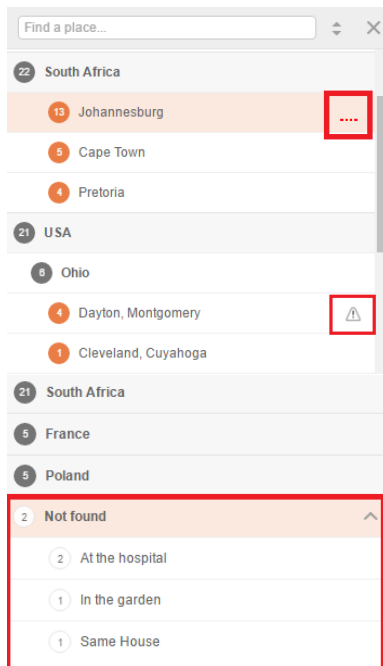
Find a place...

22 South Africa

13 Johannesburg ....

5 Cape Town

4 Pretoria

21 USA

6 Ohio

4 Dayton, Montgomery

1 Cleveland, Cuyahoga

21 South Africa

5 France

5 Poland

2 Not found

2 At the hospital

1 In the garden

1 Same House